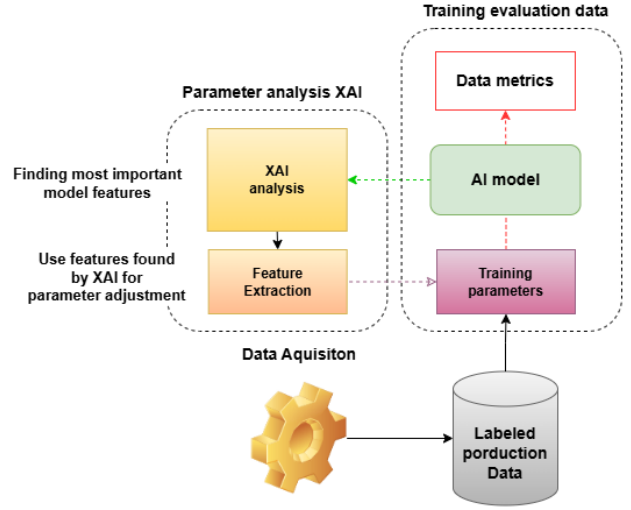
Training evaluation data

Data metrics

Parameter analysis XAI

Finding most important model features

XAI analysis

AI model

Use features found by XAI for parameter adjustment

Feature Extraction

Training parameters

Data Aquisiton

Labeled porduction Data